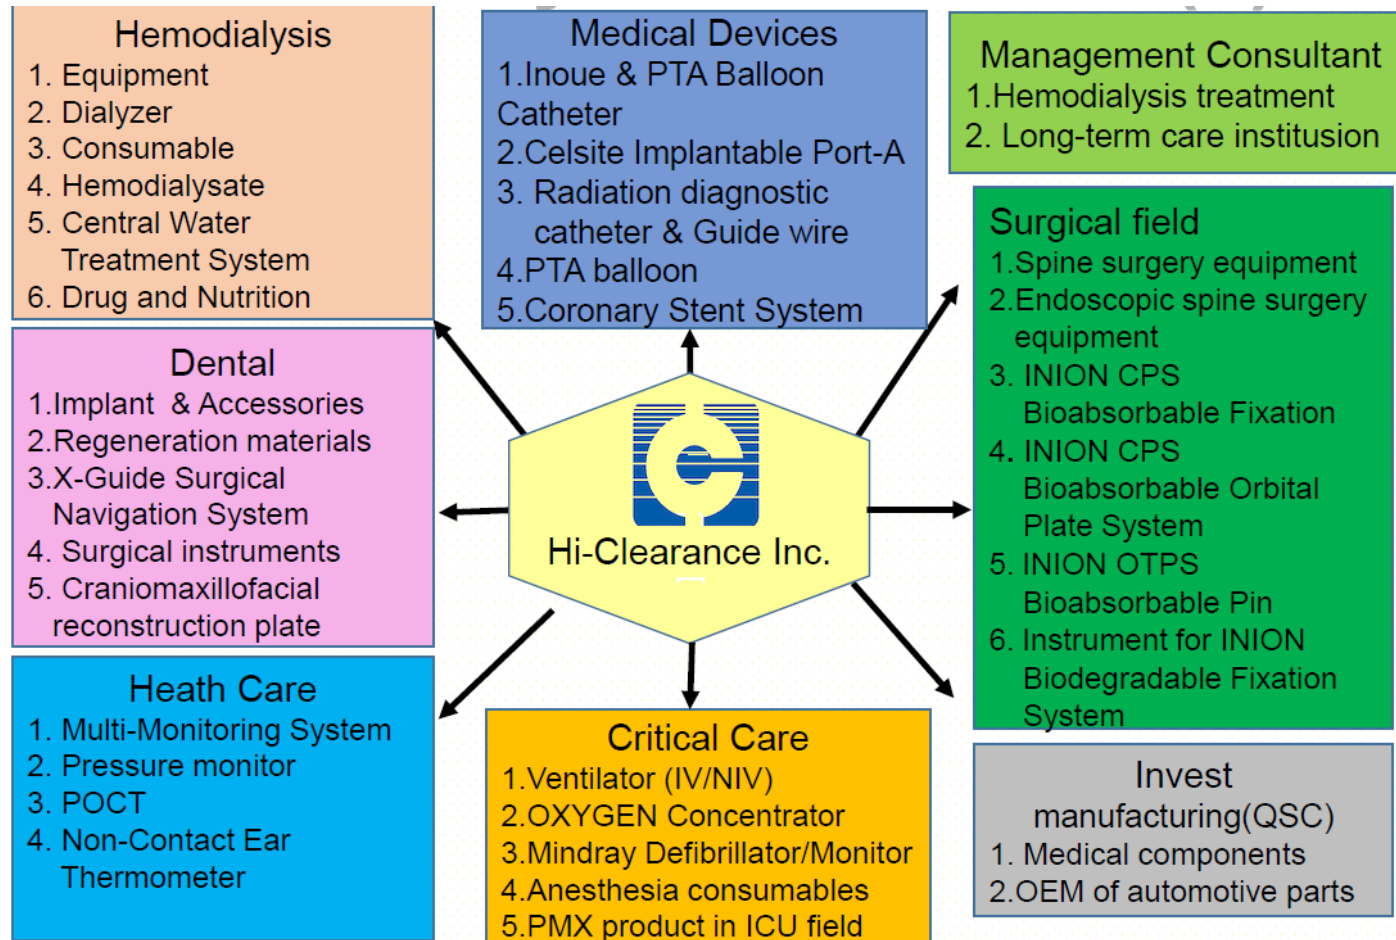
Hemodialysis
1. Equipment
2. Dialyzer
3. Consumable
4. Hemodialysate
5. Central Water Treatment System
6. Drug and Nutrition

Medical Devices
1.Inoue & PTA Balloon Catheter
2.Celsite Implantable Port-A
3. Radiation diagnostic catheter & Guide wire
4.PTA balloon
5.Coronary Stent System

Management Consultant
1.Hemodialysis treatment
2. Long-term care institusion

Dental
1.Implant & Accessories
2.Regeneration materials
3.X-Guide Surgical Navigation System
4. Surgical instruments
5. Craniomaxillofacial reconstruction plate

Hi-Clearance Inc.

Surgical field
1.Spine surgery equipment
2.Endoscopic spine surgery equipment
3. INION CPS Bioabsorbable Fixation
4. INION CPS Bioabsorbable Orbital Plate System
5. INION OTPS Bioabsorbable Pin
6. Instrument for INION Biodegradable Fixation System

Heath Care
1. Multi-Monitoring System
2. Pressure monitor
3. POCT
4. Non-Contact Ear Thermometer

Critical Care
1.Ventilator (IV/NIV)
2.OXYGEN Concentrator
3.Mindray Defibrillator/Monitor
4.Anesthesia consumables
5.PMX product in ICU field

Invest manufacturing(QSC)
1. Medical components
2.OEM of automotive parts